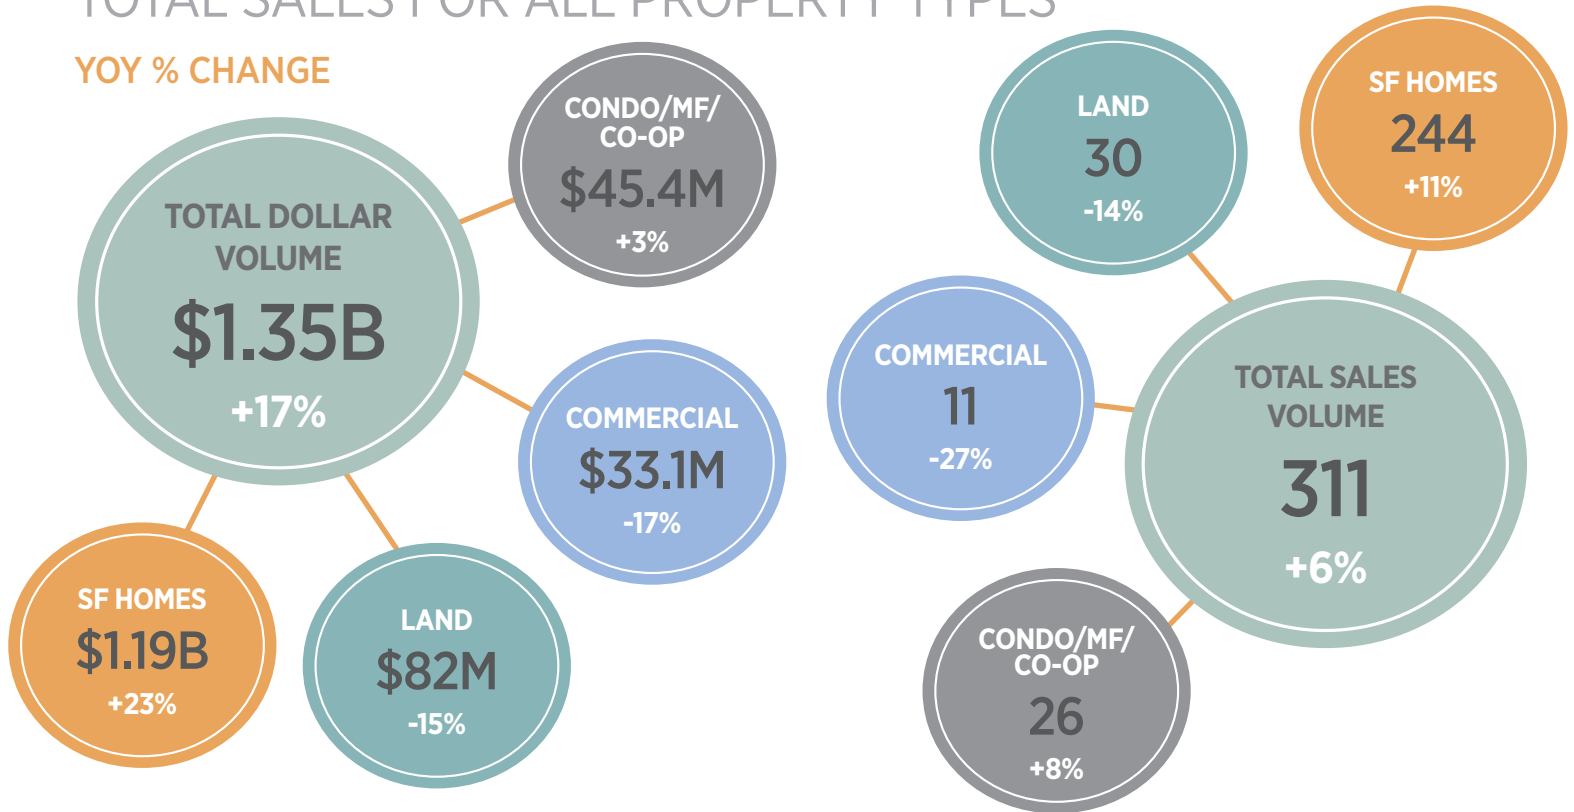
TOTAL SALES FOR ALL PROPERTY TYPES

YOY % CHANGE

TOTAL DOLLAR VOLUME
$1.35B
+17%

CONDO/MF/ CO-OP
$45.4M
+3%

COMMERCIAL
$33.1M
-17%

SF HOMES
$1.19B
+23%

LAND
$82M
-15%

LAND
30
-14%

SF HOMES
244
+11%

COMMERCIAL
11
-27%

TOTAL SALES VOLUME
311
+6%

CONDO/MF/ CO-OP
26
+8%